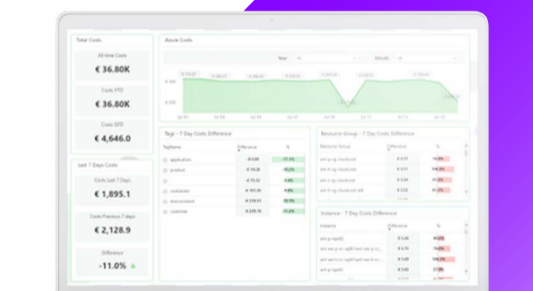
Total Costs

All time Costs

€ 36.80K

Costs YTD

€ 36.80K

Costs QTD

€ 4,646.0

Last 7 Days Costs

Costs Last 7 Days

€ 1,895.1

Costs Previous 7 days

€ 2,128.9

Difference

-11.0%

Azure Costs

Tags - 7 Day Costs Difference

TagName

Difference

%

application

product

customer

environment

costcenter

Resource Group - 7 Day Costs Difference

Instance - 7 Day Costs Difference